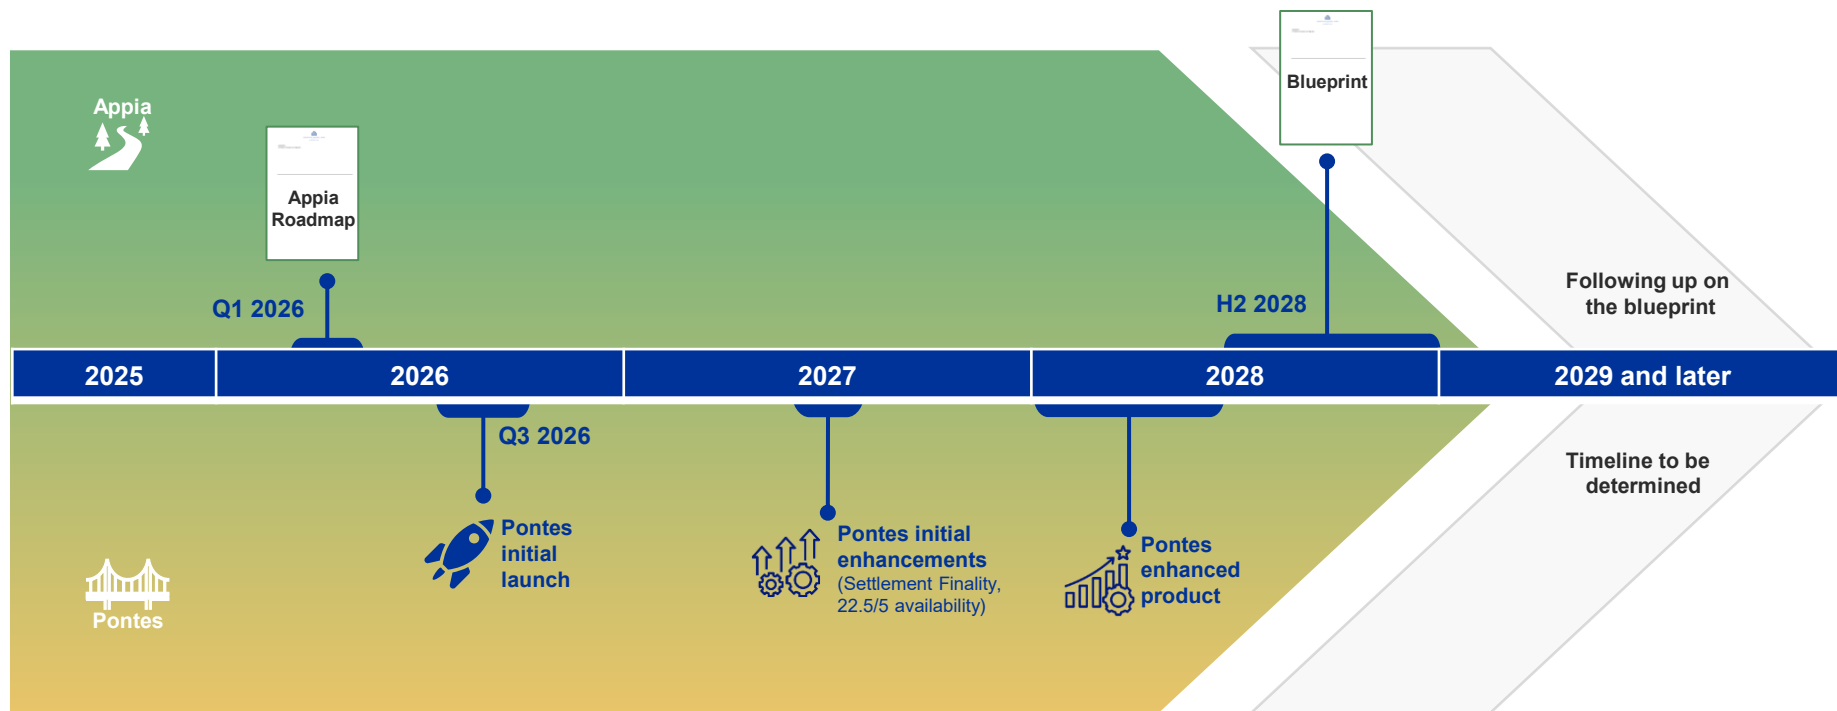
Appia

Blueprint

Appia Roadmap

Q1 2026

H2 2028

Following up on the blueprint

| 2025 | 2026 | 2027 | 2028 | 2029 and later |
|---|---|---|---|---|

Q3 2026

Timeline to be determined

Pontes initial launch

Pontes initial enhancements (Settlement Finality, 22.5/5 availability)

Pontes enhanced product

Pontes